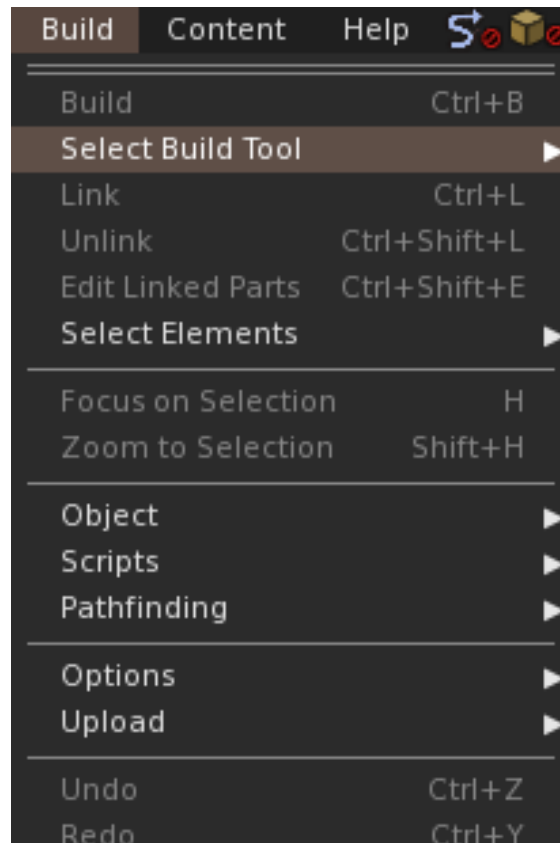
Build Content Help

Build Ctrl+B
Select Build Tool
Link Ctrl+L
Unlink Ctrl+Shift+L
Edit Linked Parts Ctrl+Shift+E
Select Elements

Focus on Selection H
Zoom to Selection Shift+H

Object
Scripts
Pathfinding

Options
Upload

Undo Ctrl+Z
Redo Ctrl+Y